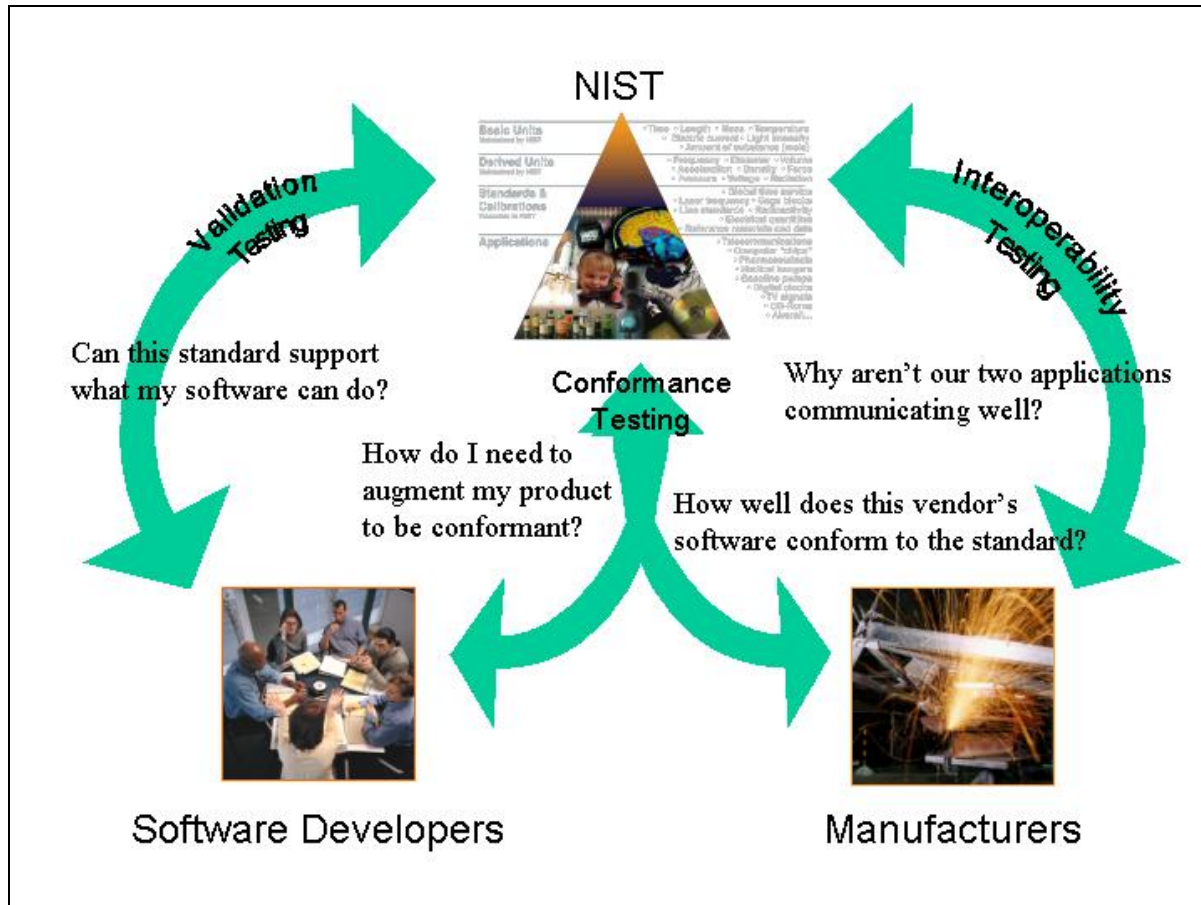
NIST

Basic Units
Derived Units
Standards & Calibrations
Applications

• Time • Length • Mass • Temperature • Electric current • Light intensity • Amount of substance (mole)

• Frequency • Diameter • Volume • Acceleration • Density • Force • Pressure • Voltage • Radiation

• Global time service • Laser frequency • Gage blocks • Line standards • Radioactivity • Electrical quantities • Reference materials and data

• Telecommunications • Computer "chips" • Pharmaceuticals • Medical imagers • Gasoline pumps • Digital clocks • TV signals • CD-Roms • Aircraft...

Validation Testing

Interoperability Testing

Can this standard support what my software can do?

Conformance Testing

Why aren't our two applications communicating well?

How do I need to augment my product to be conformant?

How well does this vendor's software conform to the standard?

Software Developers

Manufacturers